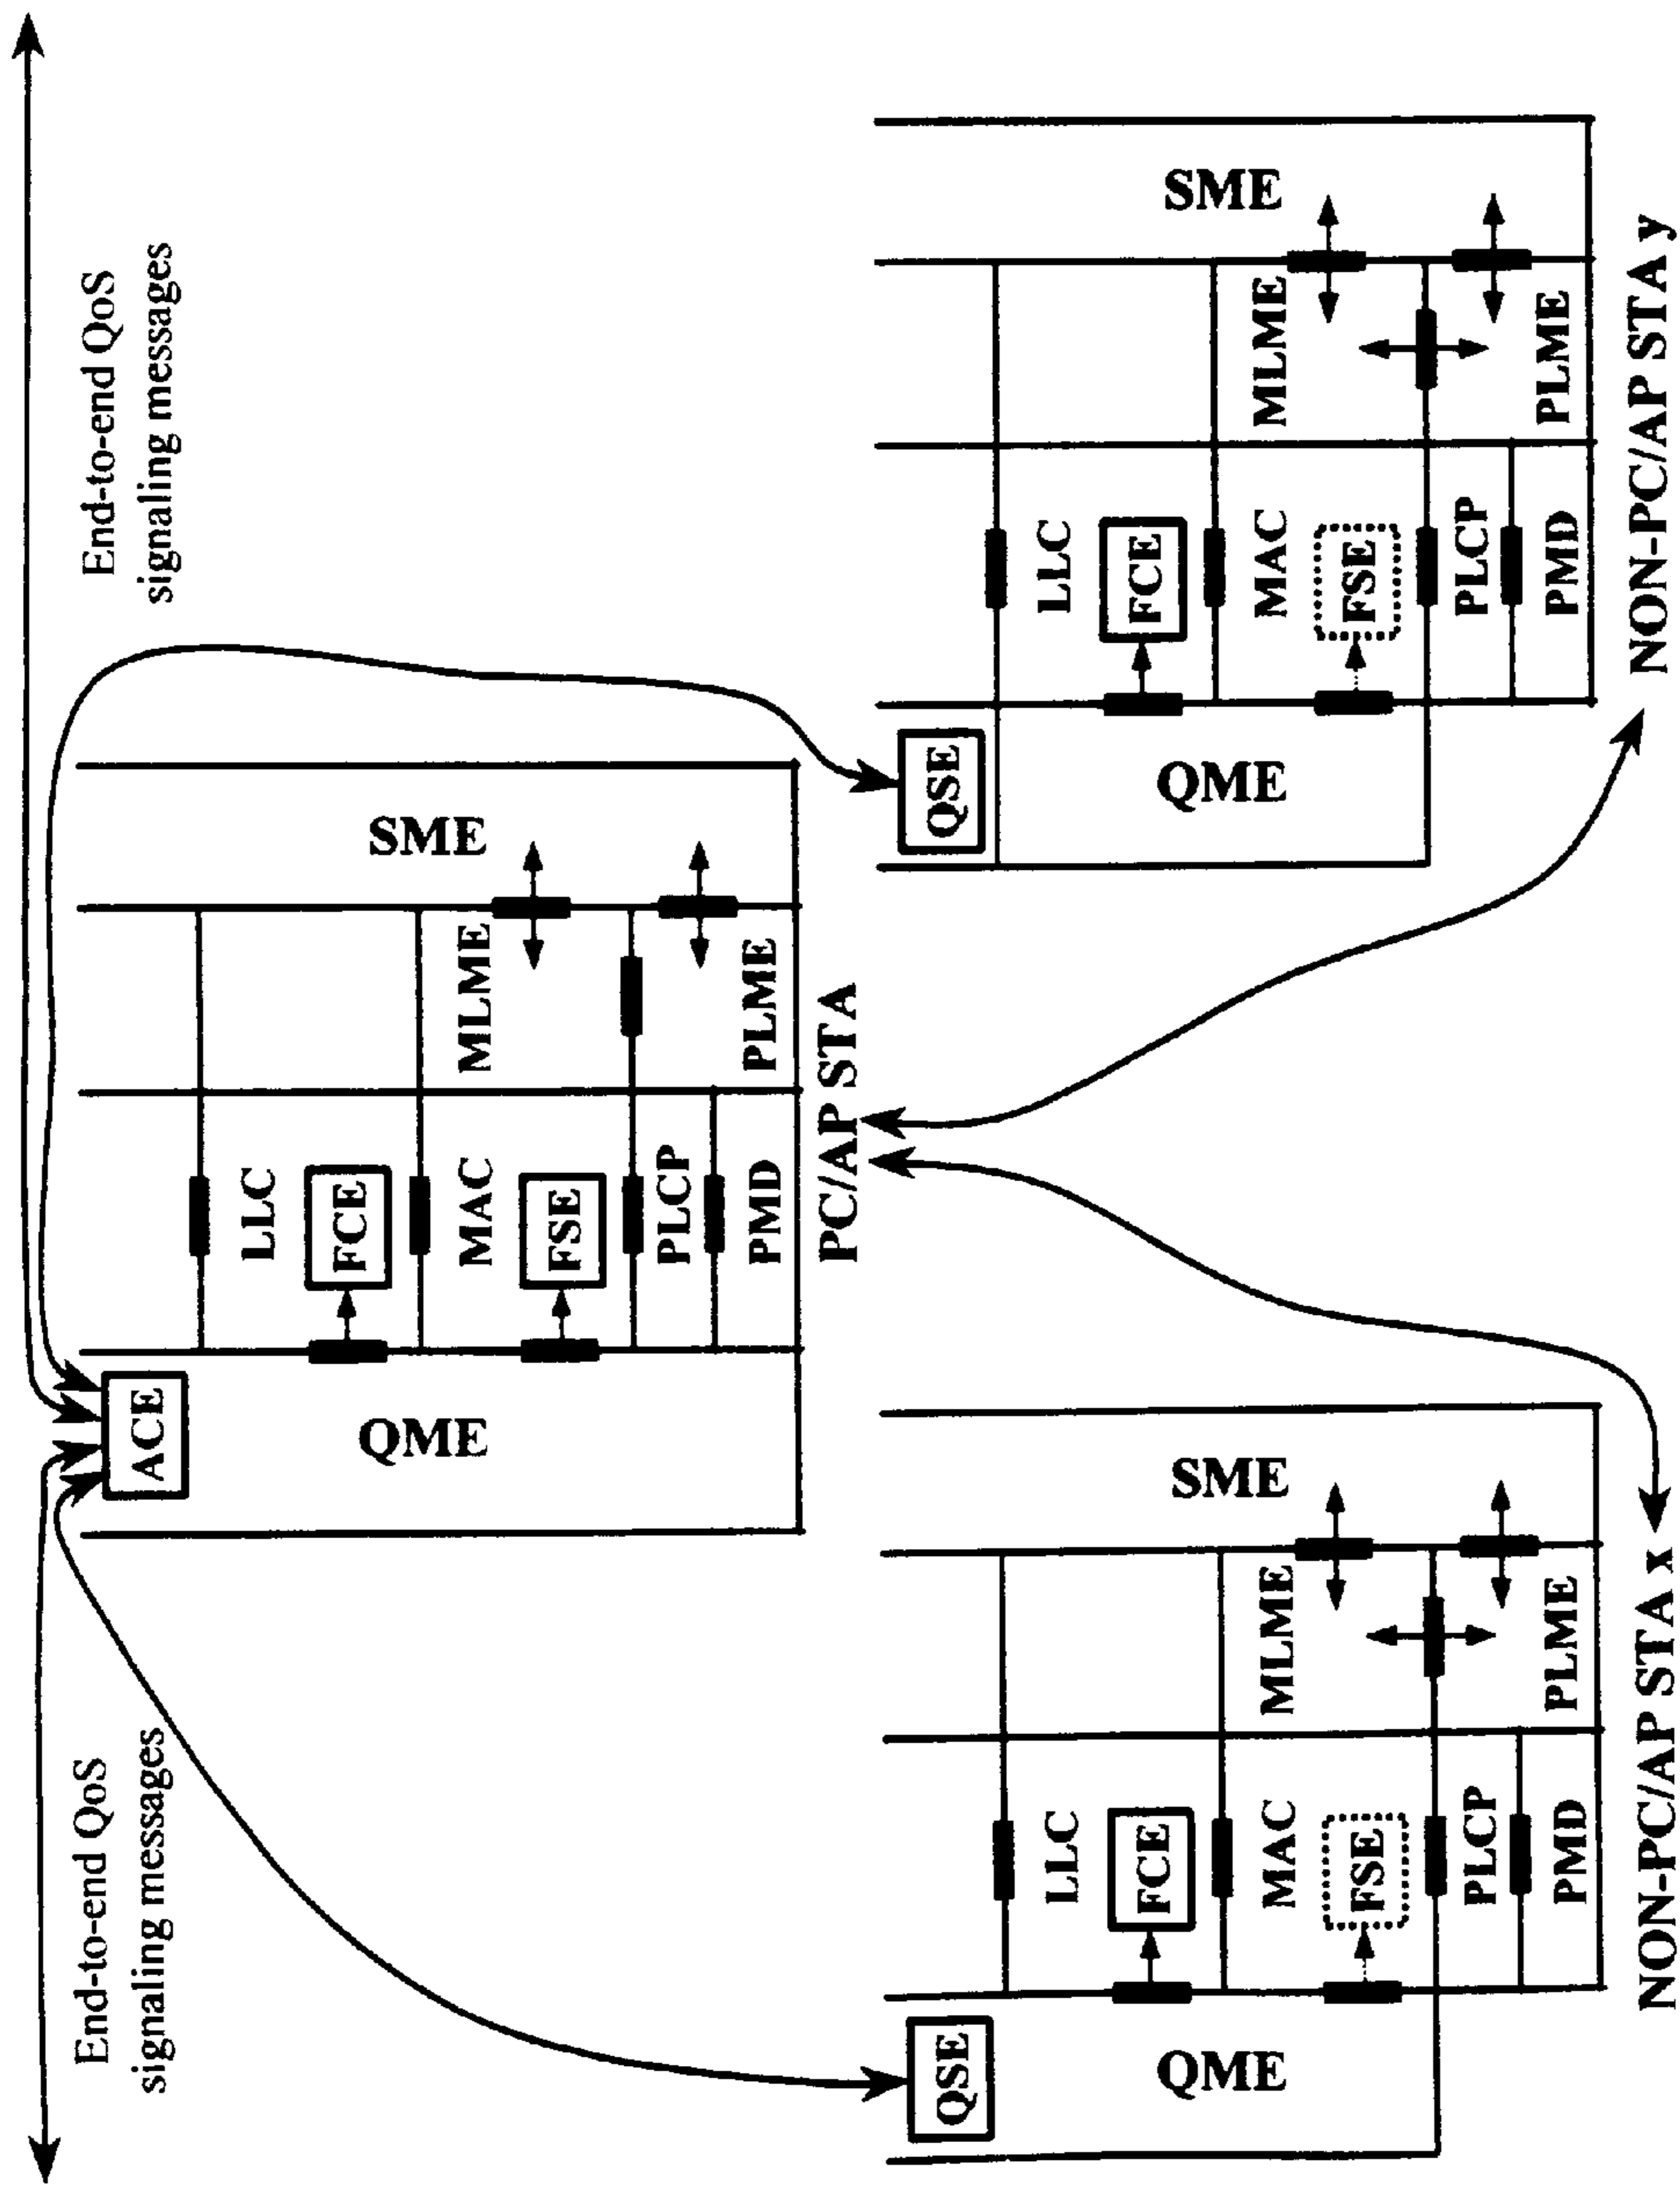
End-to-end QoS signaling messages

SME

MLME

PLME

LLC

FCE

MAC

FSE

PLCP

PMD

NON-PC/AP STA y

QSE

QME

SME

MLME

PLME

LLC

FCE

MAC

FSE

PLCP

PMD

PC/AP STA

ACE

QME

SME

MLME

PLME

LLC

FCE

MAC

FSE

PLCP

PMD

NON-PC/AP STA x

QSE

QME

End-to-end QoS signaling messages